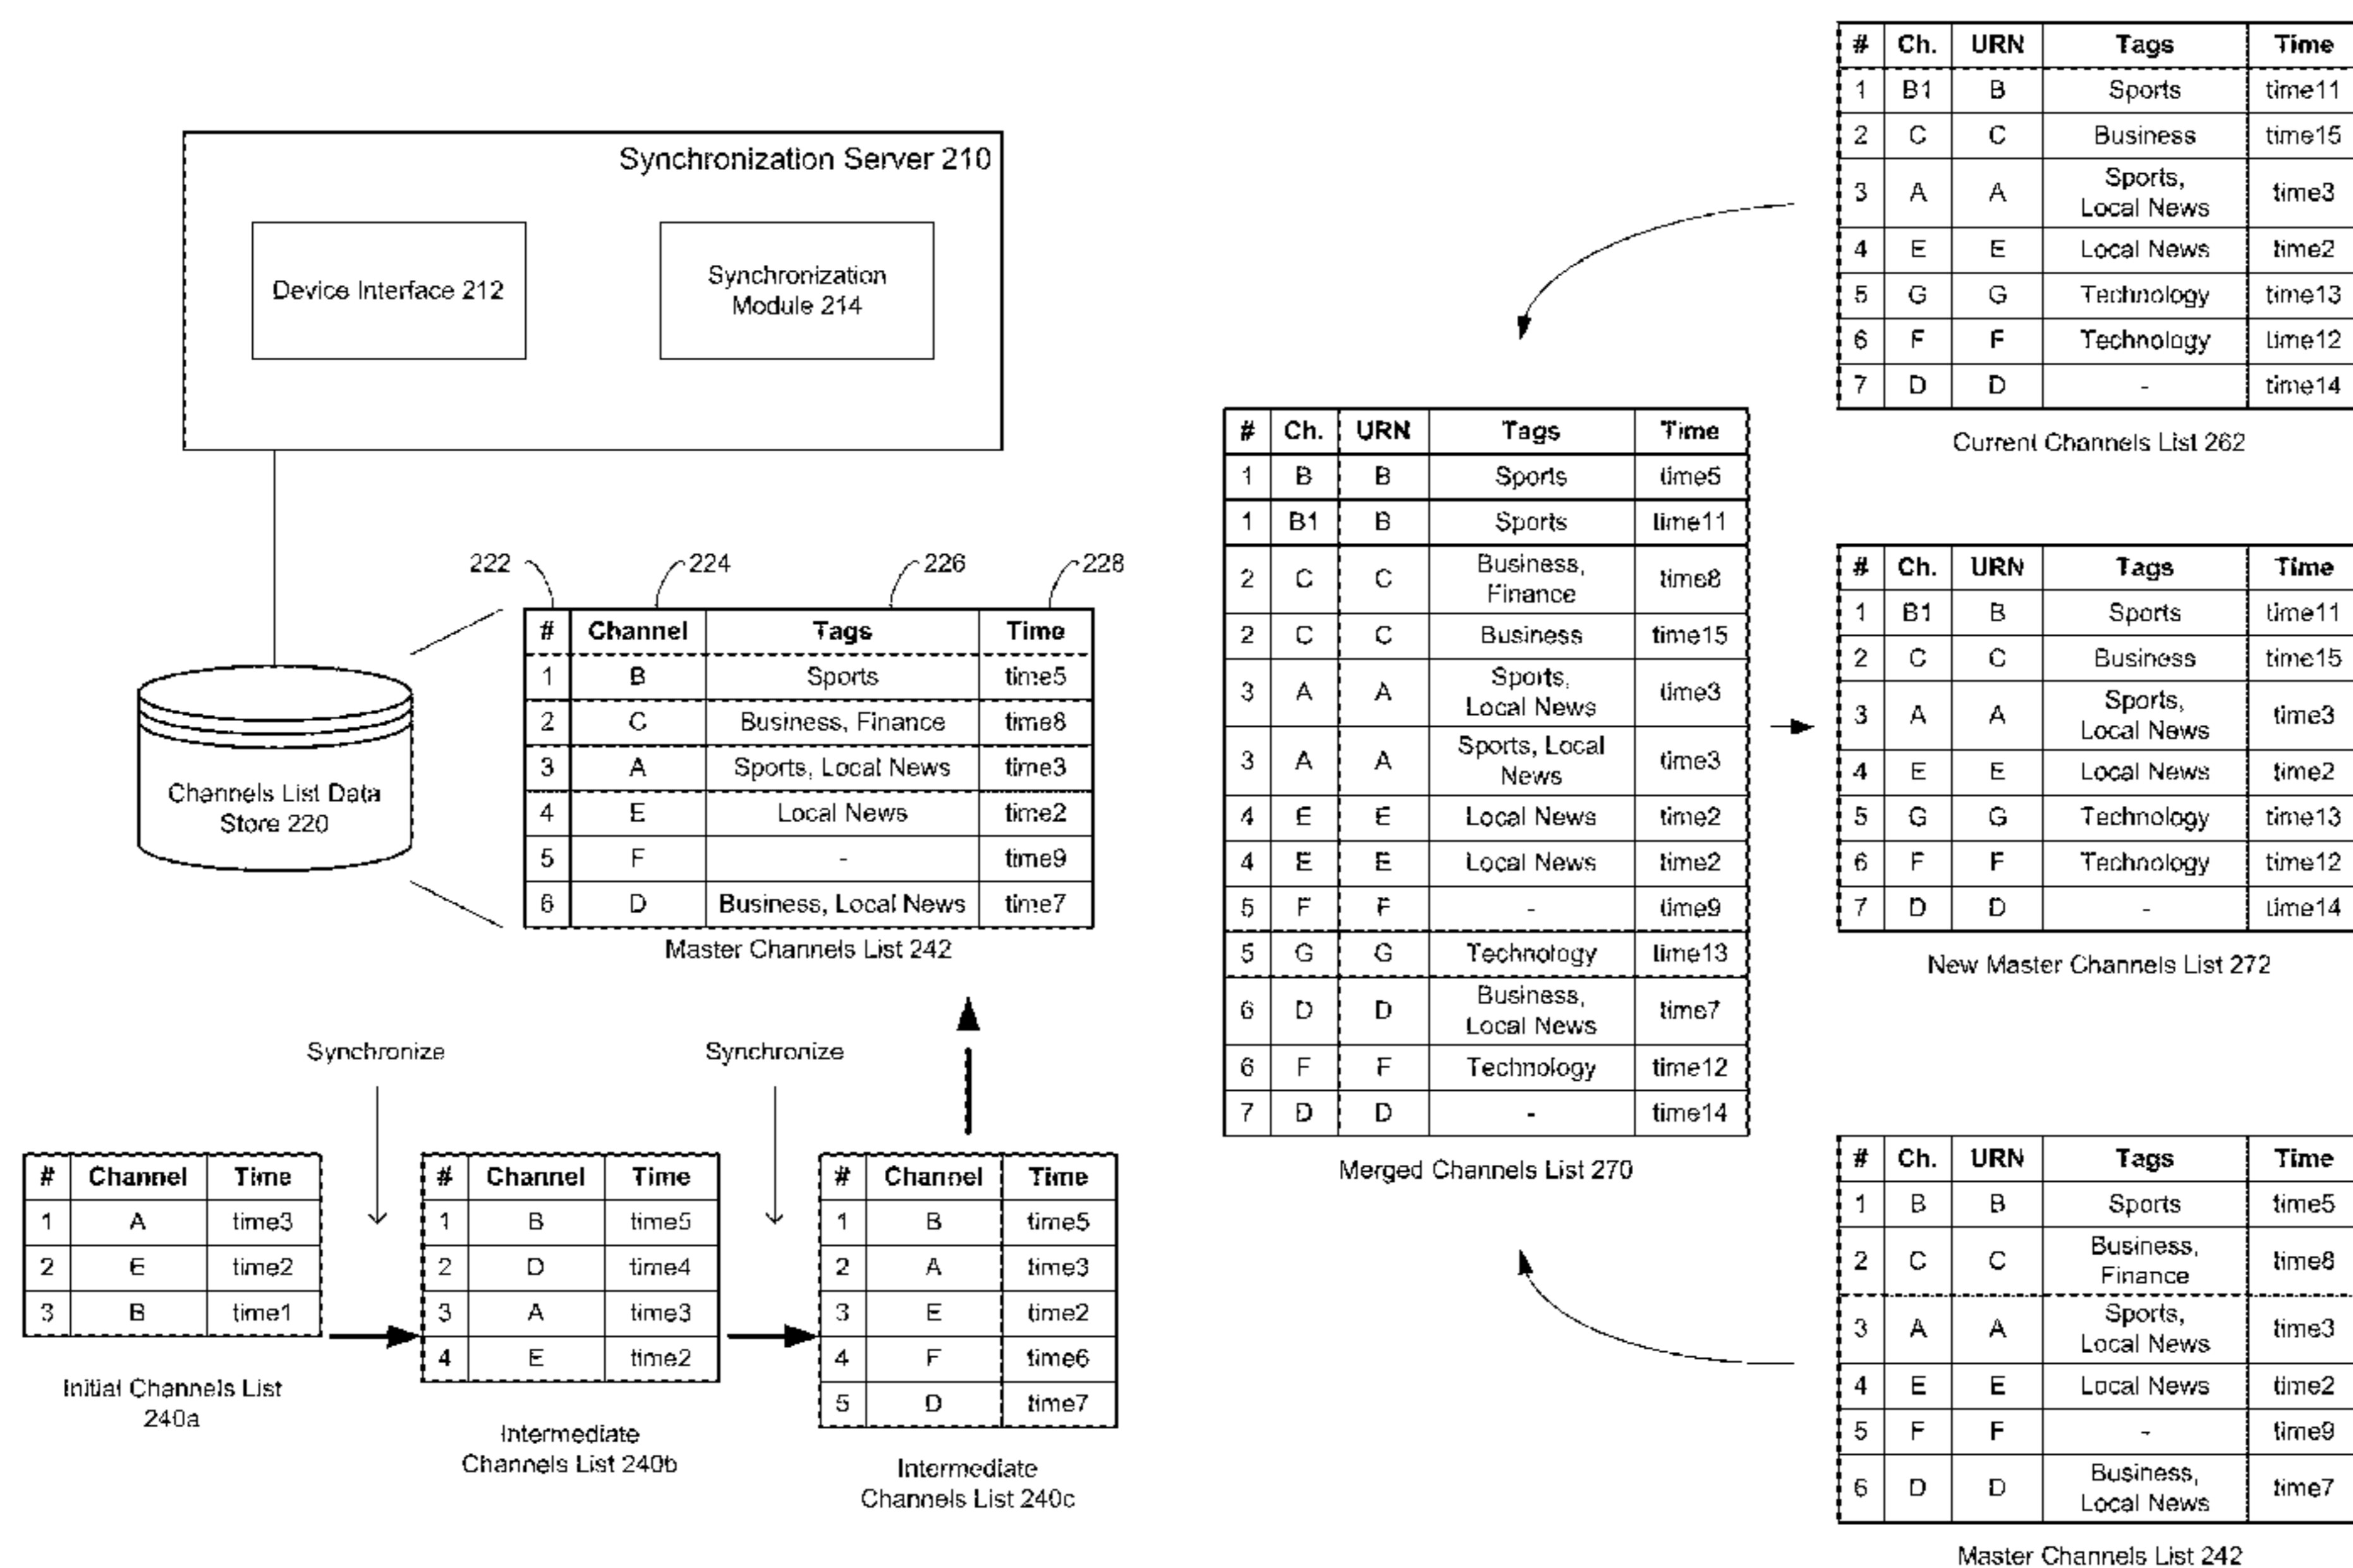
Synchronization Server 210

Device Interface 212

Synchronization Module 214

Channels List Data Store 220

222 224 226 228

| # | Channel | Tags | Time |
|---|---|---|---|
| 1 | B | Sports | time5 |
| 2 | C | Business, Finance | time8 |
| 3 | A | Sports, Local News | time3 |
| 4 | E | Local News | time2 |
| 5 | F | - | time9 |
| 6 | D | Business, Local News | time7 |

Master Channels List 242

Synchronize

Synchronize

| # | Channel | Time |
|---|---|---|
| 1 | A | time3 |
| 2 | E | time2 |
| 3 | B | time1 |

Initial Channels List 240a

| # | Channel | Time |
|---|---|---|
| 1 | B | time5 |
| 2 | D | time4 |
| 3 | A | time3 |
| 4 | E | time2 |

Intermediate Channels List 240b

| # | Channel | Time |
|---|---|---|
| 1 | B | time5 |
| 2 | A | time3 |
| 3 | E | time2 |
| 4 | F | time6 |
| 5 | D | time7 |

Intermediate Channels List 240c

| # | Ch. | URN | Tags | Time |
|---|---|---|---|---|
| 1 | B | B | Sports | time5 |
| 1 | B1 | B | Sports | time11 |
| 2 | C | C | Business, Finance | time8 |
| 2 | C | C | Business | time15 |
| 3 | A | A | Sports, Local News | time3 |
| 3 | A | A | Sports, Local News | time3 |
| 4 | E | E | Local News | time2 |
| 4 | E | E | Local News | time2 |
| 5 | F | F | - | time9 |
| 5 | G | G | Technology | time13 |
| 6 | D | D | Business, Local News | time7 |
| 6 | F | F | Technology | time12 |
| 7 | D | D | - | time14 |

Merged Channels List 270

| # | Ch. | URN | Tags | Time |
|---|---|---|---|---|
| 1 | B1 | B | Sports | time11 |
| 2 | C | C | Business | time15 |
| 3 | A | A | Sports, Local News | time3 |
| 4 | E | E | Local News | time2 |
| 5 | G | G | Technology | time13 |
| 6 | F | F | Technology | time12 |
| 7 | D | D | - | time14 |

Current Channels List 262

| # | Ch. | URN | Tags | Time |
|---|---|---|---|---|
| 1 | B1 | B | Sports | time11 |
| 2 | C | C | Business | time15 |
| 3 | A | A | Sports, Local News | time3 |
| 4 | E | E | Local News | time2 |
| 5 | G | G | Technology | time13 |
| 6 | F | F | Technology | time12 |
| 7 | D | D | - | time14 |

New Master Channels List 272

| # | Ch. | URN | Tags | Time |
|---|---|---|---|---|
| 1 | B | B | Sports | time5 |
| 2 | C | C | Business, Finance | time8 |
| 3 | A | A | Sports, Local News | time3 |
| 4 | E | E | Local News | time2 |
| 5 | F | F | - | time9 |
| 6 | D | D | Business, Local News | time7 |

Master Channels List 242